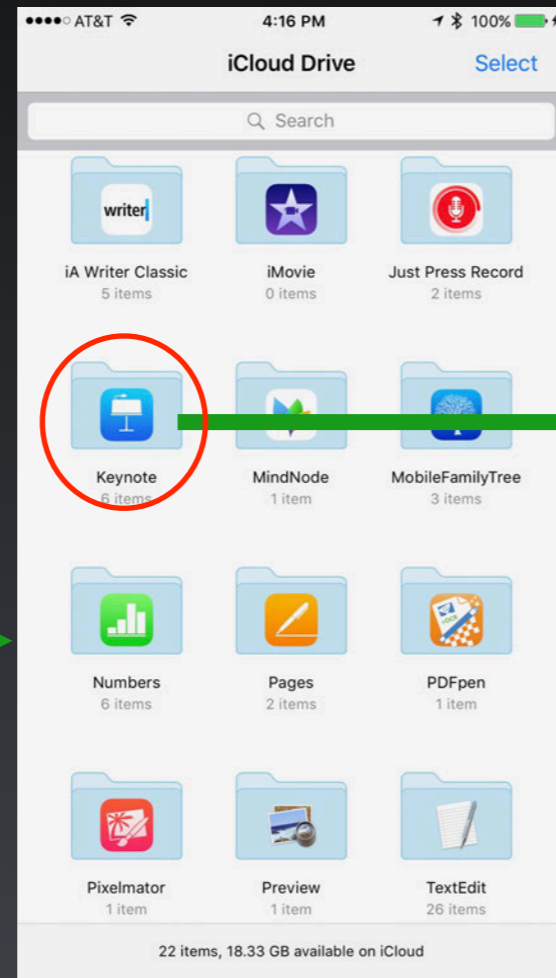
●●●●○ AT&T 4:16 PM 100%

iCloud Drive

Select

Search

writer

iA Writer Classic
5 items

iMovie
0 items

Just Press Record
2 items

Keynote
6 items

MindNode
1 item

MobileFamilyTree
3 items

Numbers
6 items

Pages
2 items

PDFpen
1 item

Pixelmator
1 item

Preview
1 item

TextEdit
26 items

22 items, 18.33 GB available on iCloud